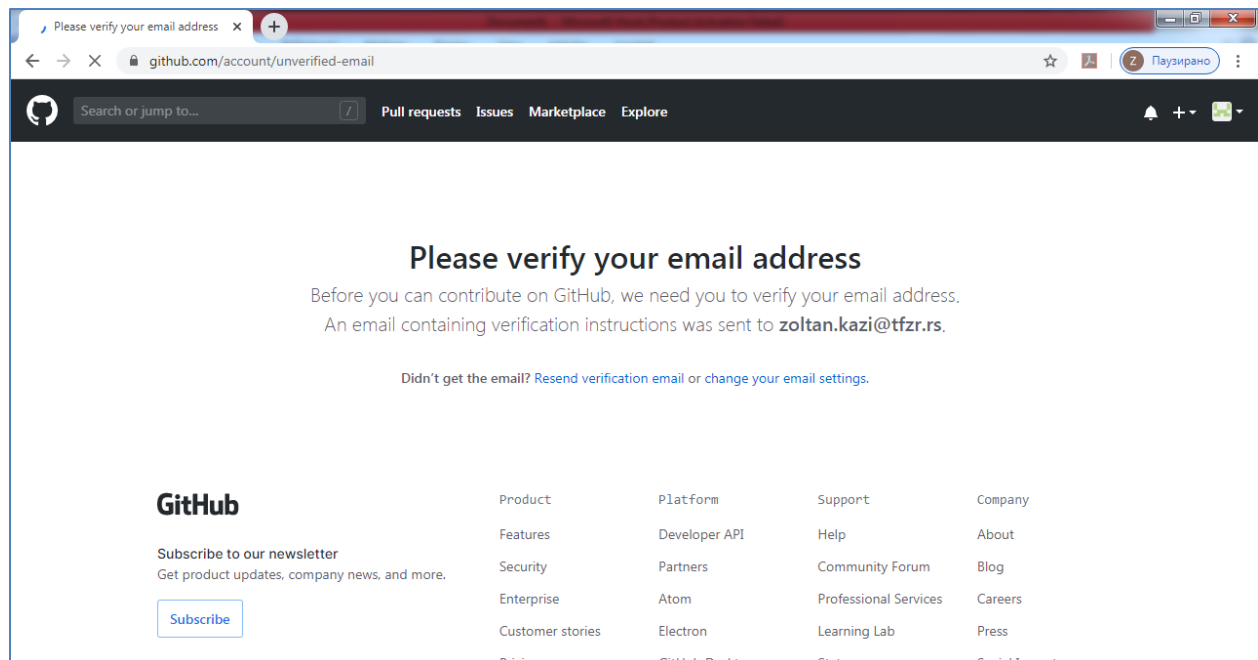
Please verify your email address ×

github.com/account/unverified-email

Z Паузирано

Search or jump to... /

Pull requests Issues Marketplace Explore

Please verify your email address

Before you can contribute on GitHub, we need you to verify your email address.
An email containing verification instructions was sent to **zoltan.kazi@tfzr.rs**.

Didn't get the email? Resend verification email or change your email settings.

GitHub

Subscribe to our newsletter
Get product updates, company news, and more.

Subscribe

Product
Features
Security
Enterprise
Customer stories
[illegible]

Platform
Developer API
Partners
Atom
Electron
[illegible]

Support
Help
Community Forum
Professional Services
Learning Lab
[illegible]

Company
About
Blog
Careers
Press
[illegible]